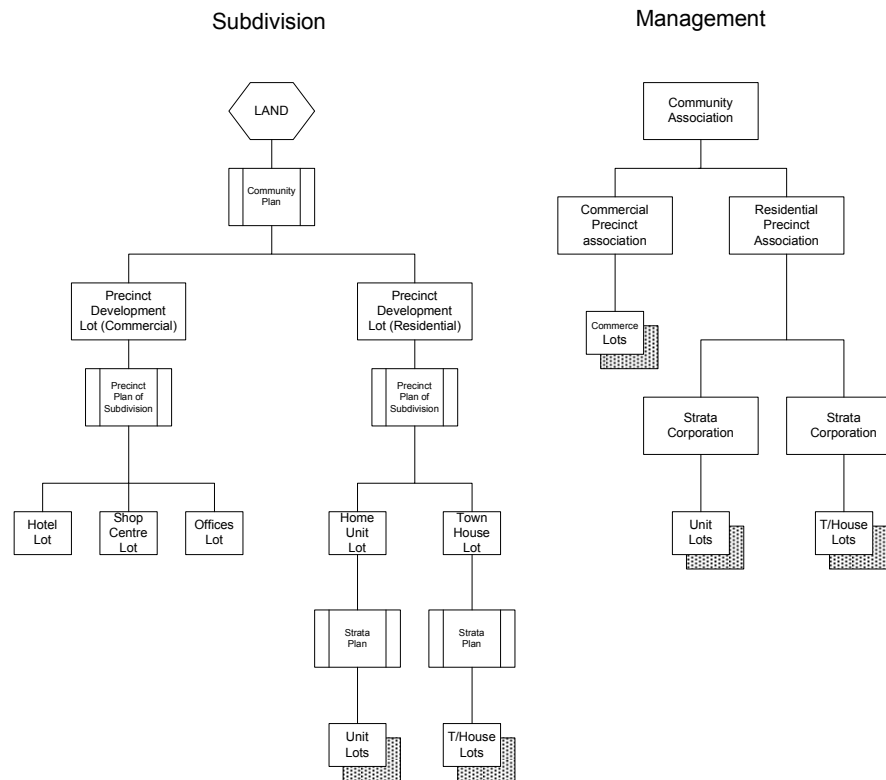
Subdivision

LAND

Community Plan

Precinct Development Lot (Commercial)

Precinct Plan of Subdivision

Hotel Lot

Shop Centre Lot

Offices Lot

Precinct Development Lot (Residential)

Precinct Plan of Subdivision

Home Unit Lot

Strata Plan

Unit Lots

Town House Lot

Strata Plan

T/House Lots

Management

Community Association

Commercial Precinct association

Commerce Lots

Residential Precinct Association

Strata Corporation

Unit Lots

Strata Corporation

T/House Lots